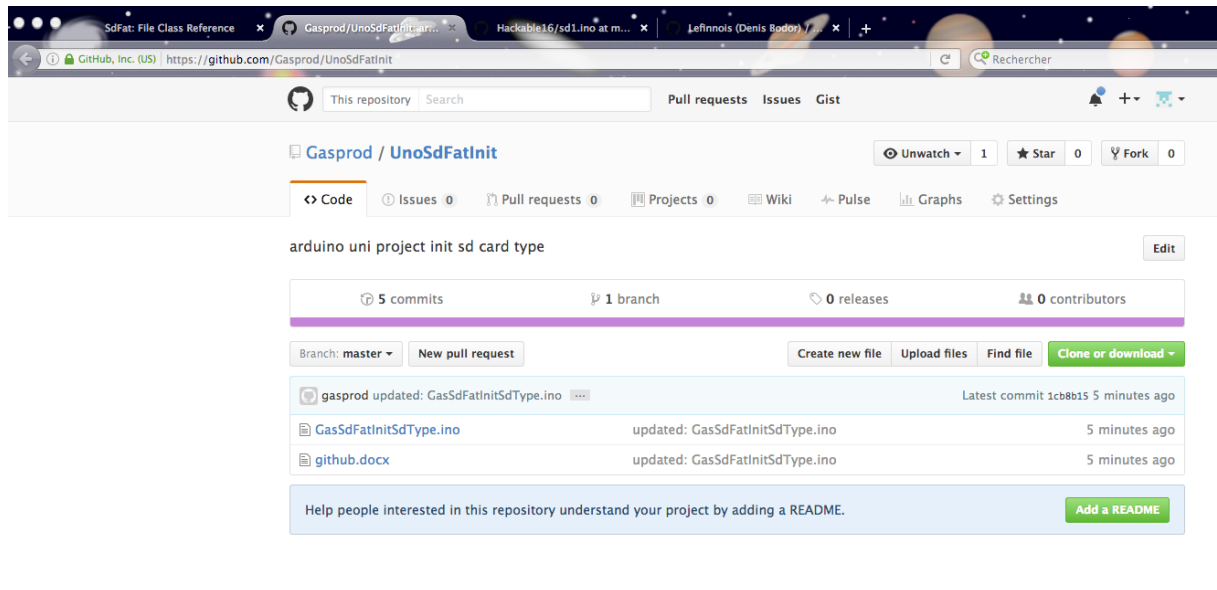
SdFat: File Class Reference
Gasprod/UnoSdFatInit: ar...
Hackable16/sd1.ino at m...
Lefinnois (Denis Bodor) /...

GitHub, Inc. (US) https://github.com/Gasprod/UnoSdFatInit
Rechercher

This repository Search
Pull requests Issues Gist

Gasprod / UnoSdFatInit
Unwatch 1 Star 0 Fork 0

Code Issues 0 Pull requests 0 Projects 0 Wiki Pulse Graphs Settings

arduino uni project init sd card type
Edit

5 commits 1 branch 0 releases 0 contributors

Branch: master New pull request
Create new file Upload files Find file Clone or download

gasprod updated: GasSdFatInitSdType.ino ...
Latest commit 1cb8b15 5 minutes ago

| GasSdFatInitSdType.ino | updated: GasSdFatInitSdType.ino | 5 minutes ago |
|---|---|---|
| github.docx | updated: GasSdFatInitSdType.ino | 5 minutes ago |

Help people interested in this repository understand your project by adding a README.
Add a README